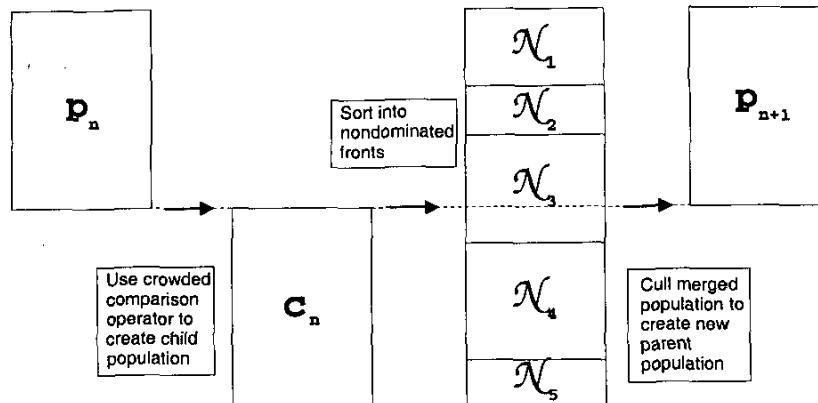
$\mathbf{P}_n$

Sort into nondominated fronts

$\mathcal{N}_1$

$\mathcal{N}_2$

$\mathcal{N}_3$

$\mathcal{N}_4$

$\mathcal{N}_5$

$\mathbf{P}_{n+1}$

Use crowded comparison operator to create child population

$\mathbf{C}_n$

Cull merged population to create new parent population